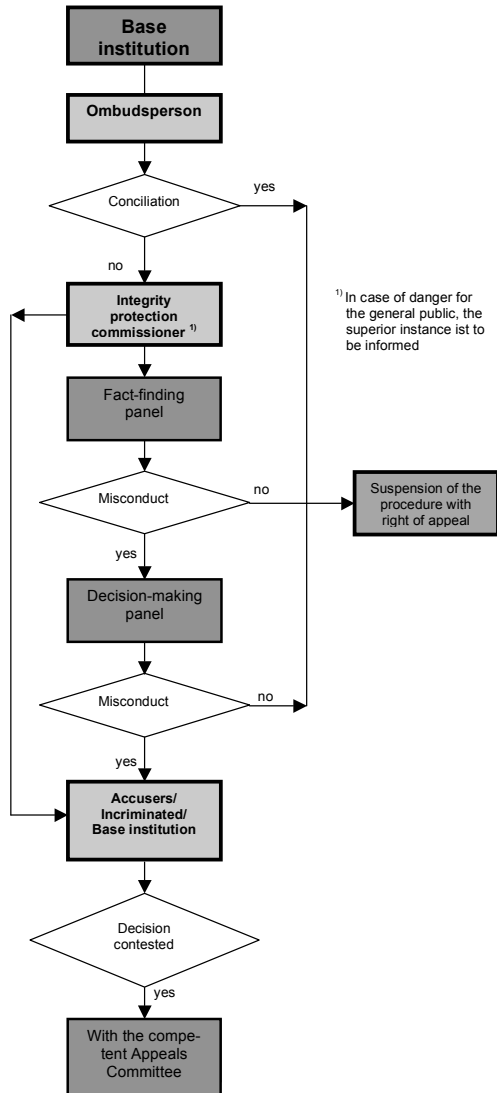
Base institution

Ombudsperson

Conciliation

yes

no

Integrity protection commissioner $^{1)}$

$^{1)}$ In case of danger for the general public, the superior instance ist to be informed

Fact-finding panel

Misconduct

no

Suspension of the procedure with right of appeal

yes

Decision-making panel

Misconduct

no

yes

Accusers/ Incriminated/ Base institution

Decision contested

yes

With the competent Appeals Committee